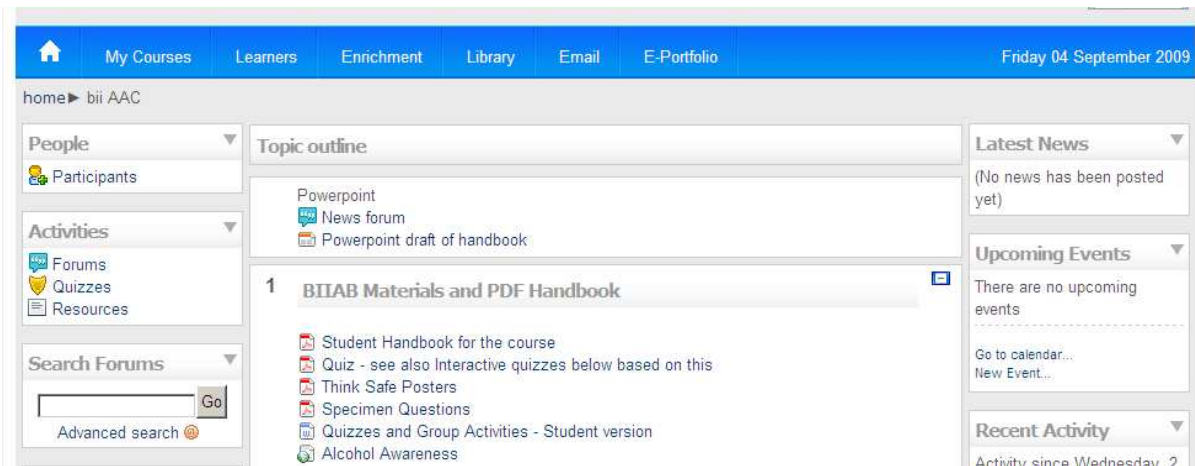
My Courses Learners Enrichment Library Email E-Portfolio

Friday 04 September 2009

home ► bii AAC

People

Participants

Activities

Forums
Quizzes
Resources

Search Forums

Go

Advanced search

Topic outline

Powerpoint
News forum
Powerpoint draft of handbook

1 BIIAB Materials and PDF Handbook

Student Handbook for the course
Quiz - see also Interactive quizzes below based on this
Think Safe Posters
Specimen Questions
Quizzes and Group Activities - Student version
Alcohol Awareness

Latest News

(No news has been posted yet)

Upcoming Events

There are no upcoming events

Go to calendar...
New Event...

Recent Activity

Activity since Wednesday, 2